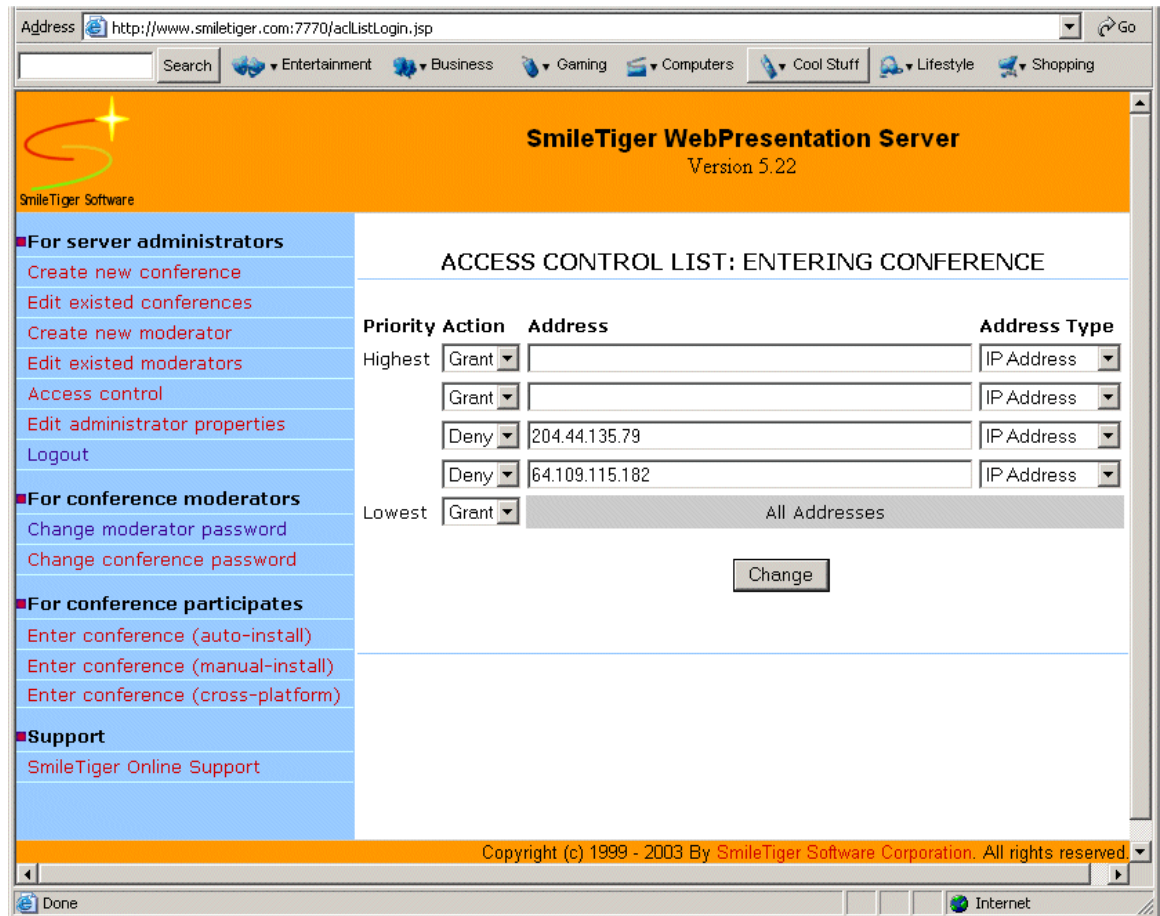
Address http://www.smiletiger.com:7770/aclListLogin.jsp Go

Search Entertainment Business Gaming Computers Cool Stuff Lifestyle Shopping

SmileTiger Software

SmileTiger WebPresentation Server
Version 5.22

For server administrators
Create new conference
Edit existed conferences
Create new moderator
Edit existed moderators
Access control
Edit administrator properties
Logout

For conference moderators
Change moderator password
Change conference password

For conference participates
Enter conference (auto-install)
Enter conference (manual-install)
Enter conference (cross-platform)

Support
SmileTiger Online Support

ACCESS CONTROL LIST: ENTERING CONFERENCE

| Priority | Action | Address | Address Type |
|---|---|---|---|
| Highest | Grant | | IP Address |
| | Grant | | IP Address |
| | Deny | 204.44.135.79 | IP Address |
| | Deny | 64.109.115.182 | IP Address |
| Lowest | Grant | All Addresses | |

Change

Copyright (c) 1999 - 2003 By SmileTiger Software Corporation. All rights reserved.

Done Internet